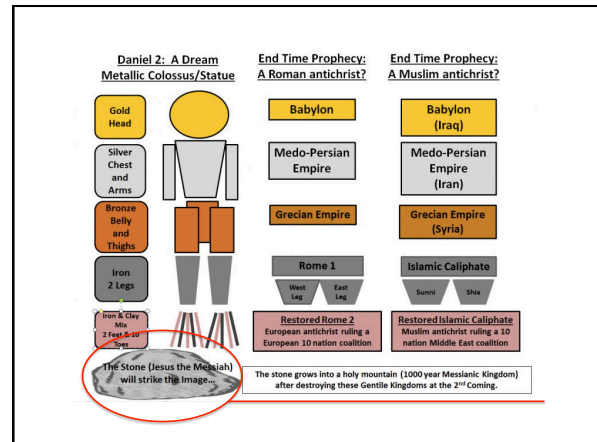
Daniel 2: A Dream Metallic Colossus/Statue

End Time Prophecy: A Roman antichrist?

End Time Prophecy: A Muslim antichrist?

Gold Head

Babylon

Babylon (Iraq)

Silver Chest and Arms

Medo-Persian Empire

Medo-Persian Empire (Iran)

Bronze Belly and Thighs

Grecian Empire

Grecian Empire (Syria)

Iron 2 Legs

Rome 1

West Leg

East Leg

Islamic Caliphate

Sunni

Shia

Iron & Clay Mix 2 Feet & 10 Toes

Restored Rome 2
European antichrist ruling a European 10 nation coalition

Restored Islamic Caliphate
Muslim antichrist ruling a 10 nation Middle East coalition

The Stone (Jesus the Messiah) will strike the Image...

The stone grows into a holy mountain (1000 year Messianic Kingdom) after destroying these Gentile Kingdoms at the 2$^{nd}$ Coming.